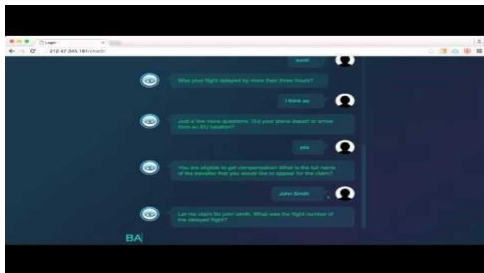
Login

212.47.245.181/chat/

sure!

Was your flight delayed by more than three hours?

I think so

Just a few more questions. Did your plane depart or arrive from an EU location?

yes

You are eligible to get compensation. What is the full name of the traveller that you would like to appear for the claim?

John Smith

Let me claim for john smith. What was the flight number of the delayed flight?

BA